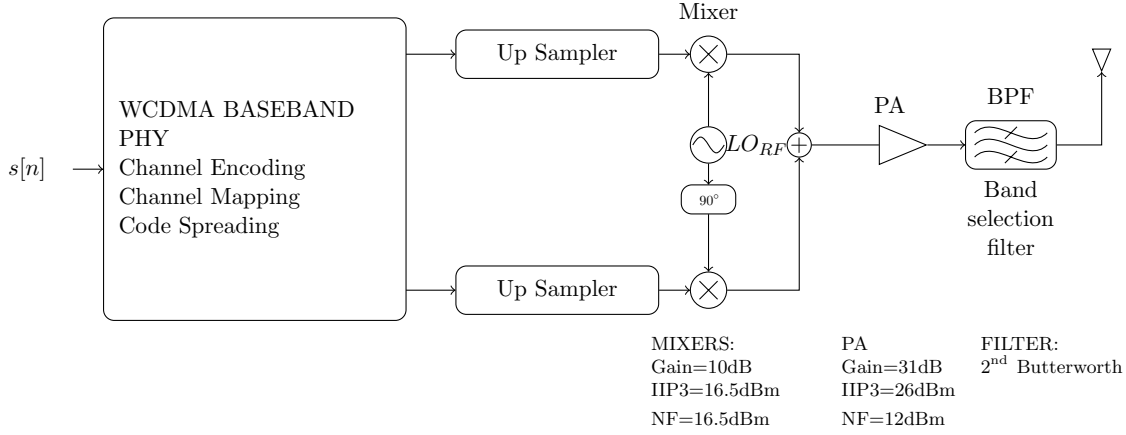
Mixer

$s[n]$

WCDMA BASEBAND PHY
Channel Encoding
Channel Mapping
Code Spreading

Up Sampler

Up Sampler

$LO_{RF}$

90°

PA

BPF

Band selection filter

MIXERS:
Gain=10dB
IIP3=16.5dBm
NF=16.5dBm

PA
Gain=31dB
IIP3=26dBm
NF=12dBm

FILTER:
$2^{\text{nd}}$ Butterworth